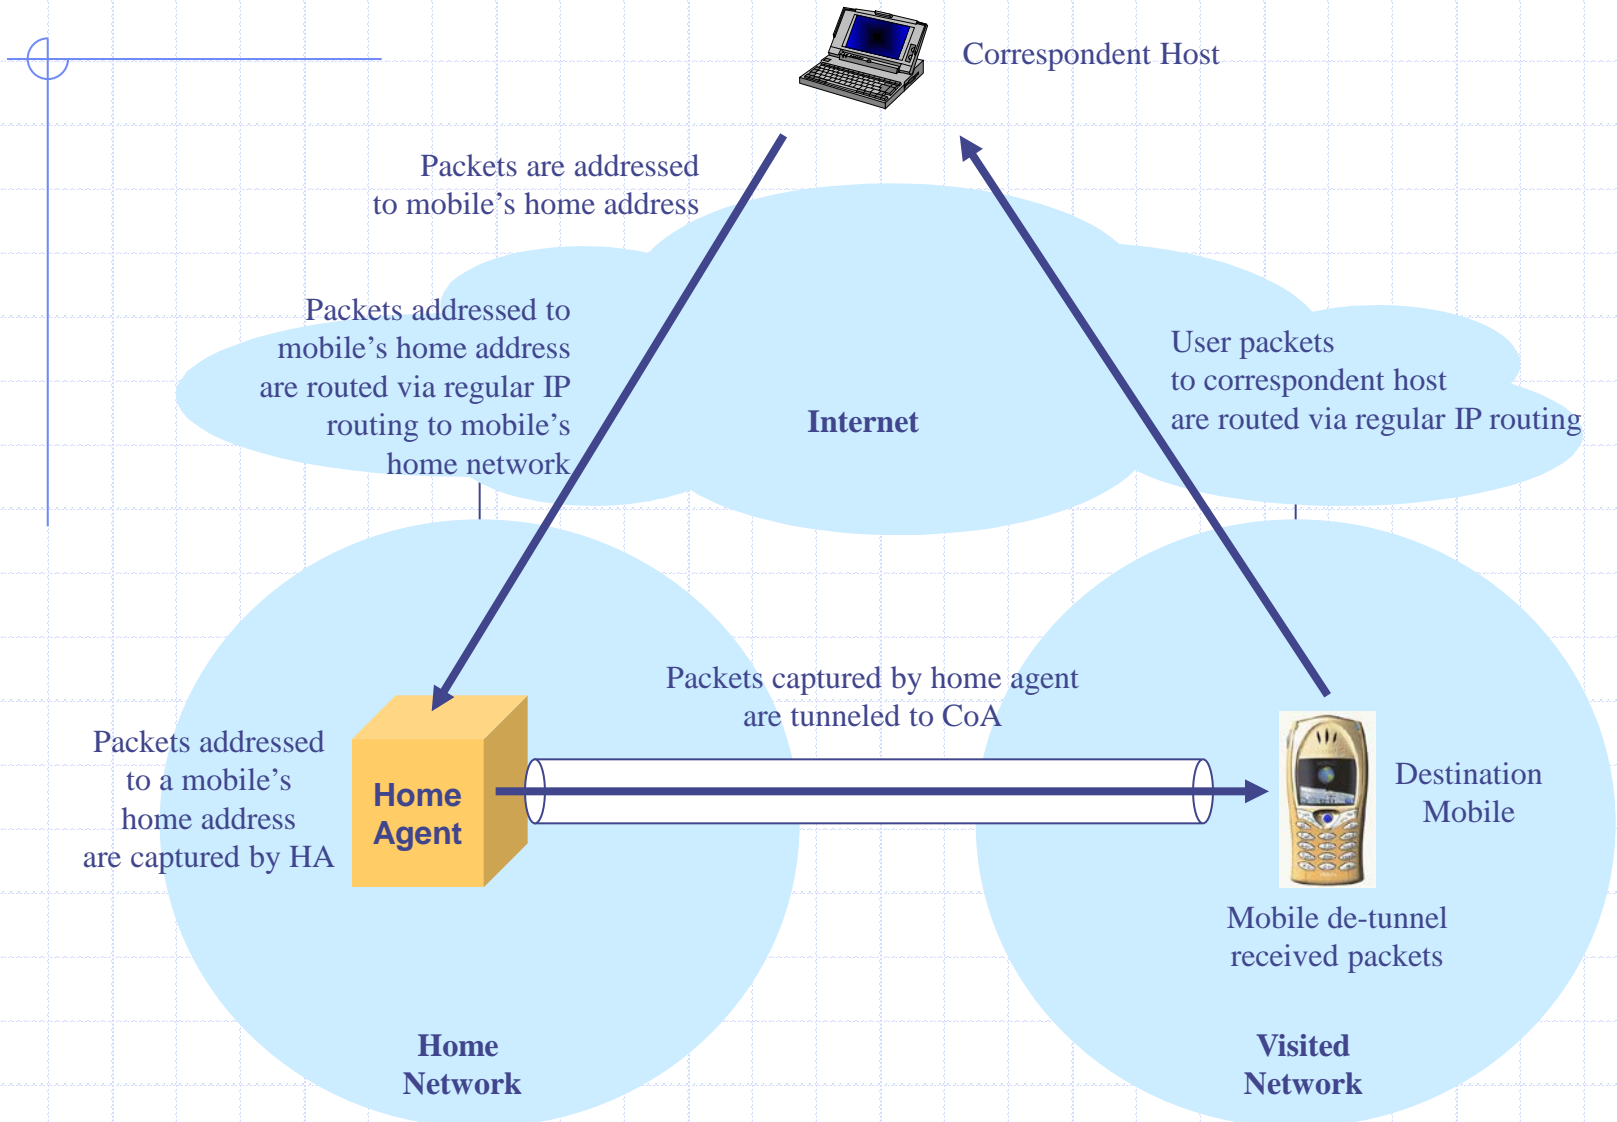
Correspondent Host

Packets are addressed to mobile’s home address

Packets addressed to mobile’s home address are routed via regular IP routing to mobile’s home network

Internet

User packets to correspondent host are routed via regular IP routing

Packets captured by home agent are tunneled to CoA

Packets addressed to a mobile’s home address are captured by HA

Home Agent

Destination Mobile

Mobile de-tunnel received packets

Home Network

Visited Network